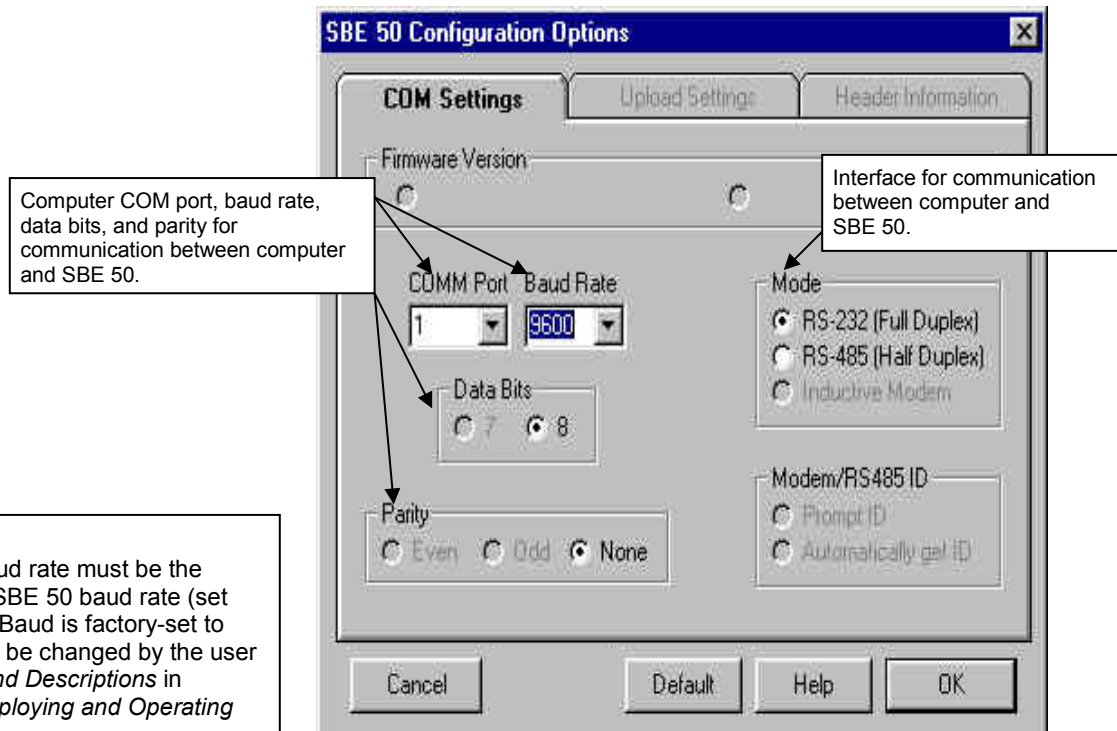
SBE 50 Configuration Options

COM Settings

Upload Settings

Header Information

Firmware Version

Computer COM port, baud rate, data bits, and parity for communication between computer and SBE 50.

Interface for communication between computer and SBE 50.

COMM Port

1

Baud Rate

9600

Mode

RS-232 (Full Duplex)

RS-485 (Half Duplex)

Inductive Modem

Data Bits

7

8

Modem/RS485 ID

Prompt ID

Automatically get ID

Parity

Even

Odd

None

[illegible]ud rate must be the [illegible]SBE 50 baud rate (set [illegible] Baud is factory-set to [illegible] be changed by the user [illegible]*nd Descriptions* in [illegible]*ploying and Operating*

Cancel

Default

Help

OK